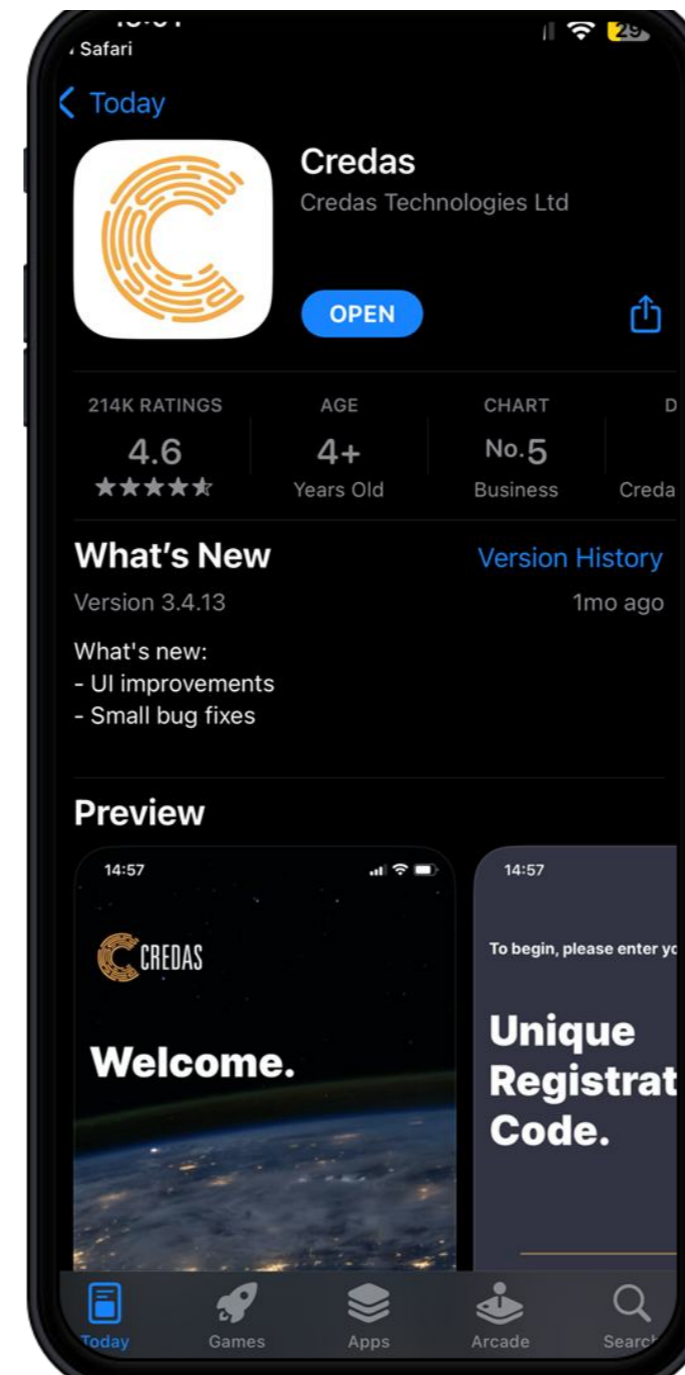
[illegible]
Safari
29

Today

Credas
Credas Technologies Ltd

OPEN

214K RATINGS
4.6
★★★★★

AGE
4+
Years Old

CHART
No.5
Business

D
Creda

What's New
Version History
Version 3.4.13
1mo ago

What's new:
- UI improvements
- Small bug fixes

Preview

14:57
CREDAS
Welcome.

14:57
To begin, please enter yo
Unique
Registrat
Code.

Today
Games
Apps
Arcade
Searc